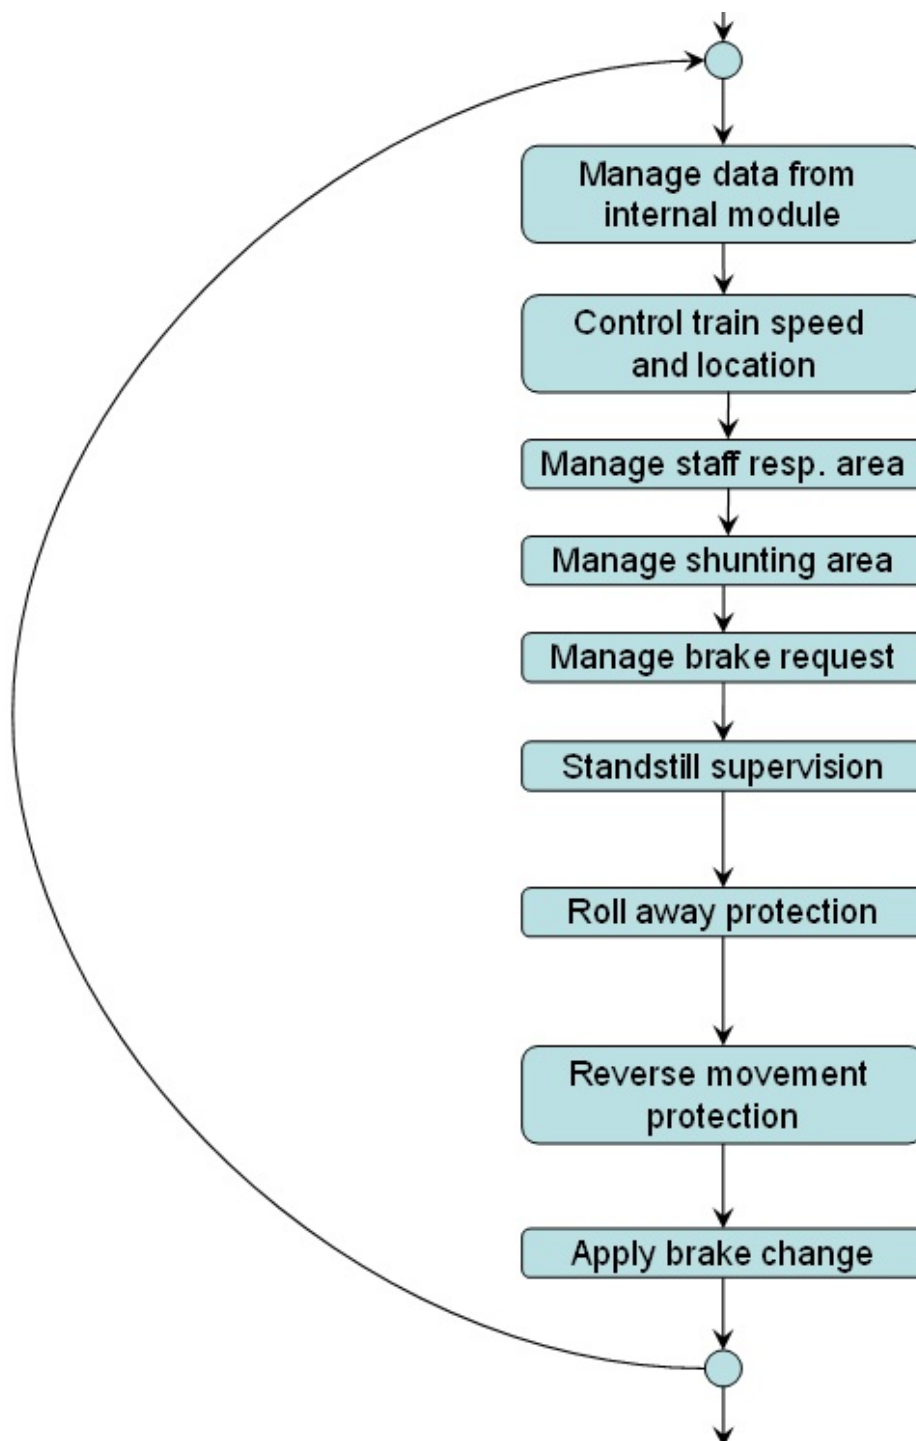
Manage data from internal module

Control train speed and location

Manage staff resp. area

Manage shunting area

Manage brake request

Standstill supervision

Roll away protection

Reverse movement protection

Apply brake change